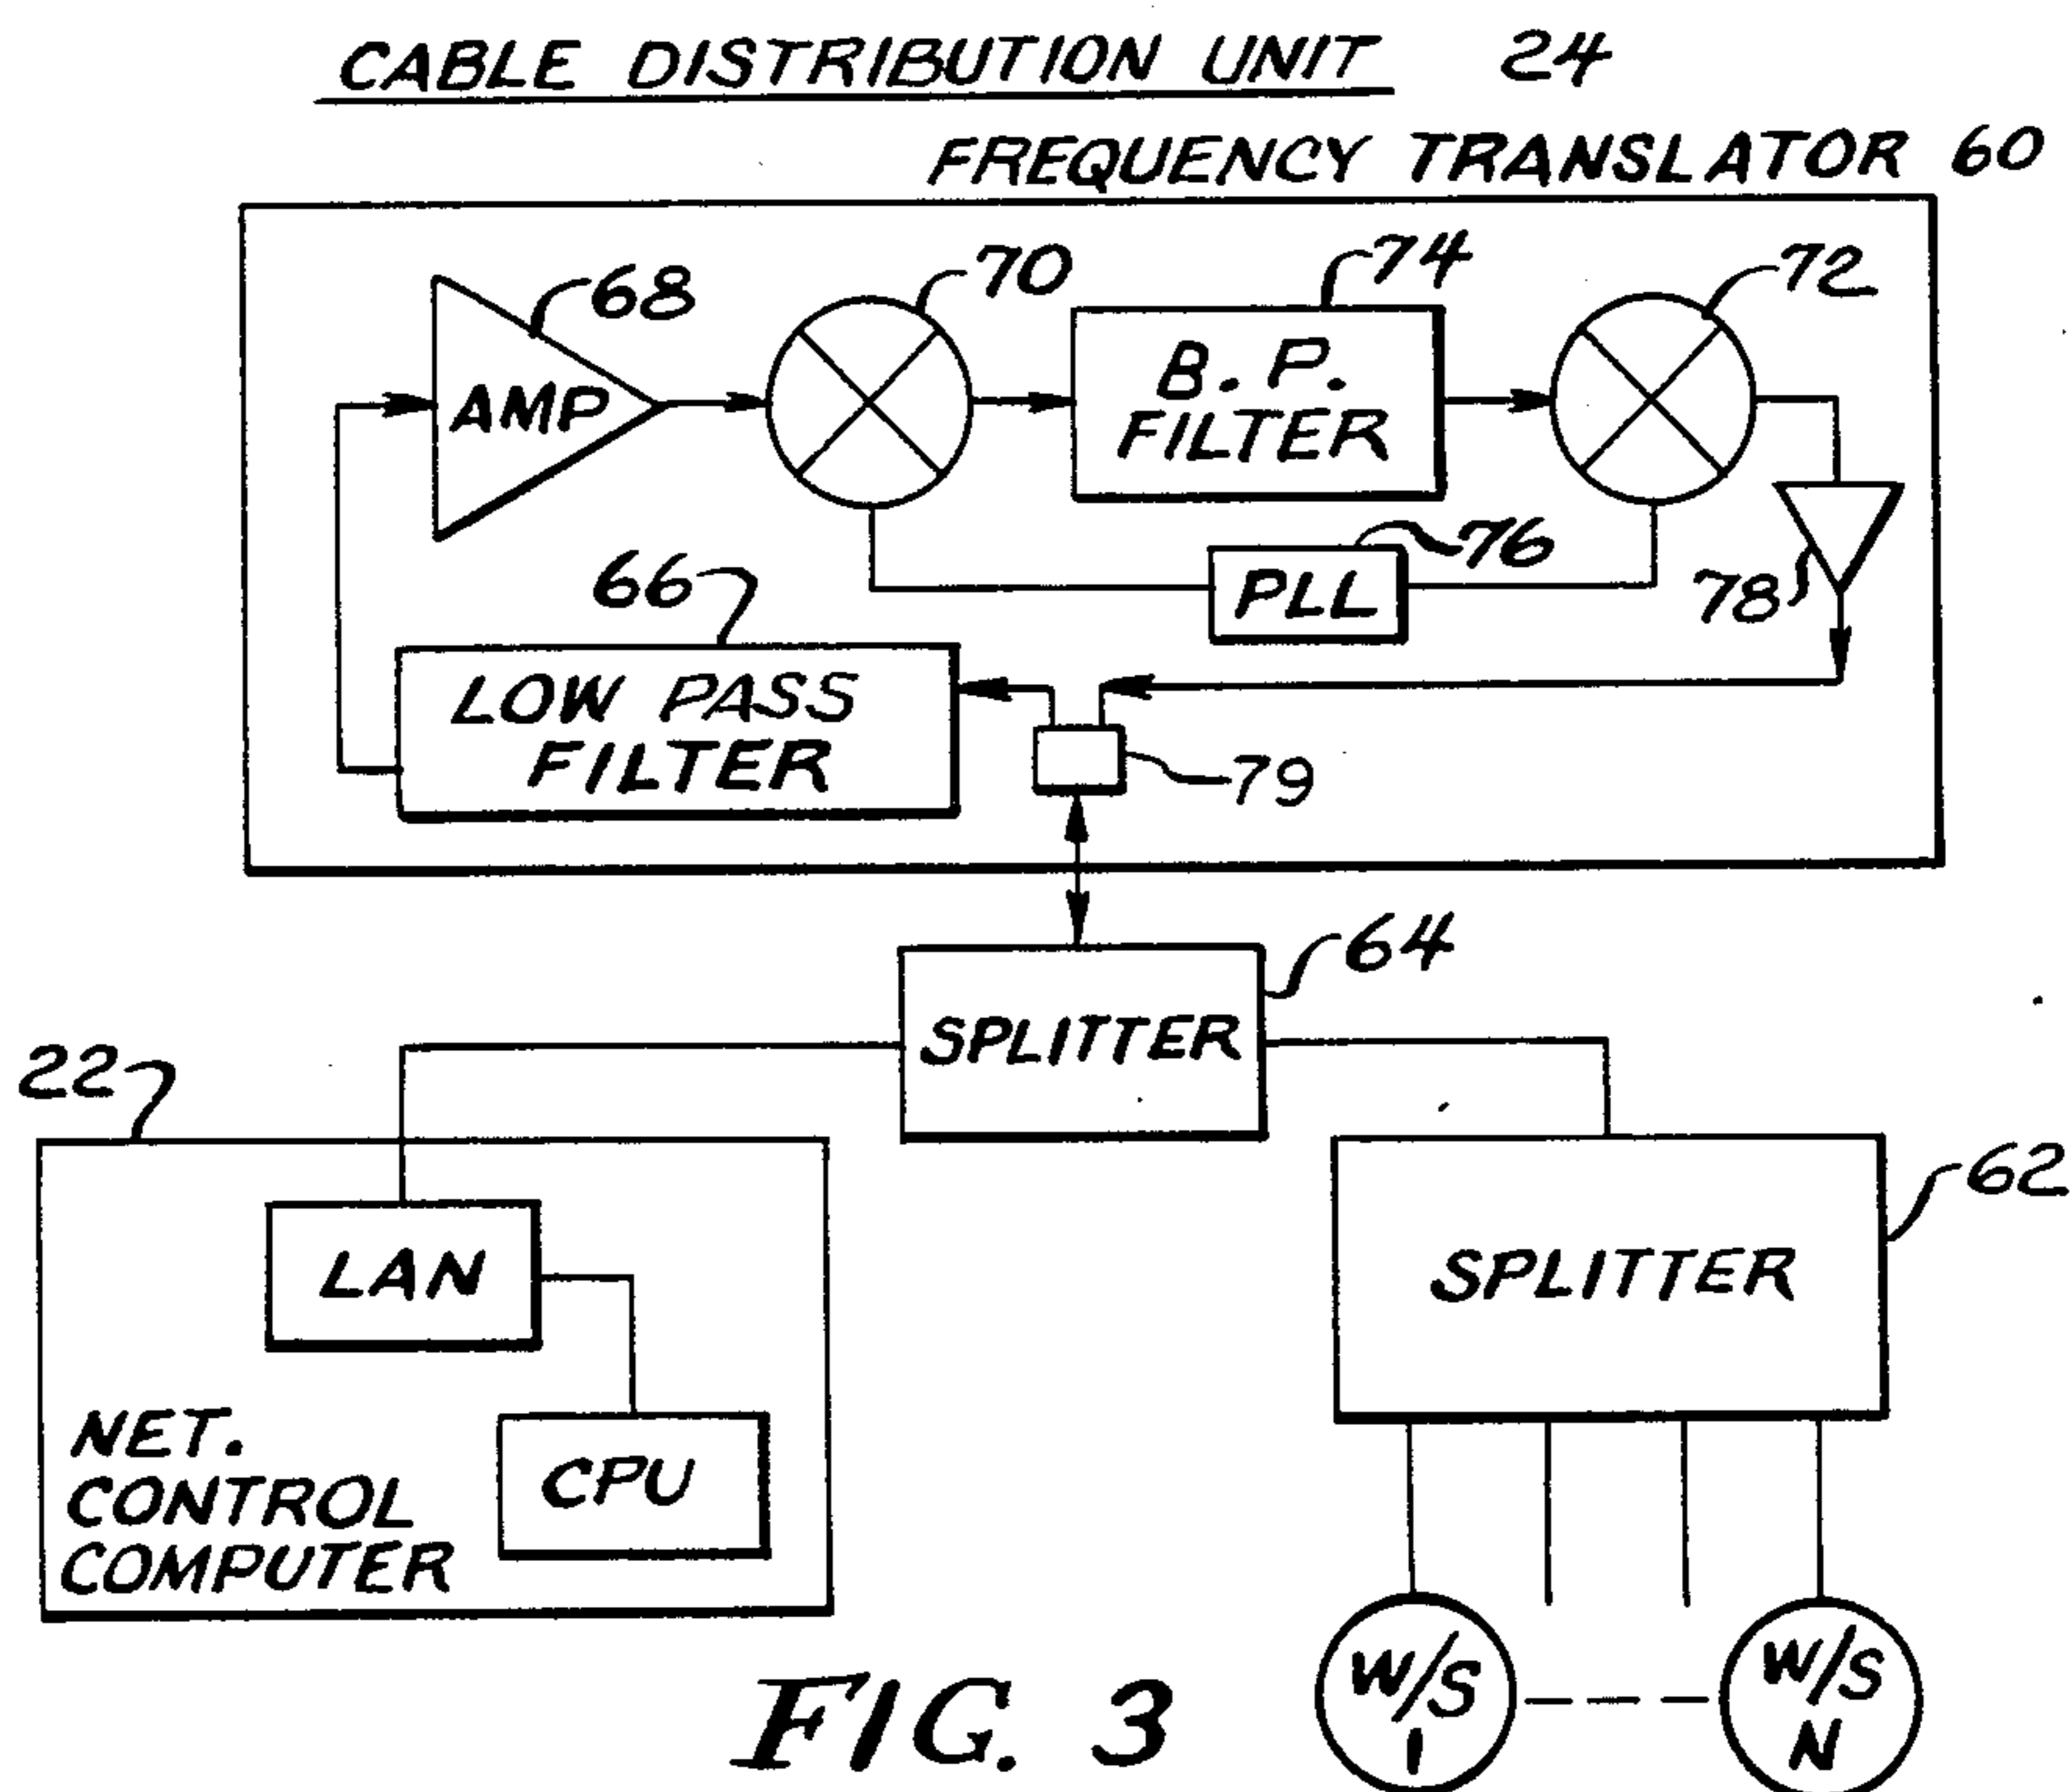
CABLE DISTRIBUTION UNIT 24

FREQUENCY TRANSLATOR 60

68

AMP

70

74

B. P. FILTER

72

76

PLL

78

66

LOW PASS FILTER

79

64

SPLITTER

22

LAN

CPU

NET. CONTROL COMPUTER

62

SPLITTER

W/S 1

W/S N

FIG. 3